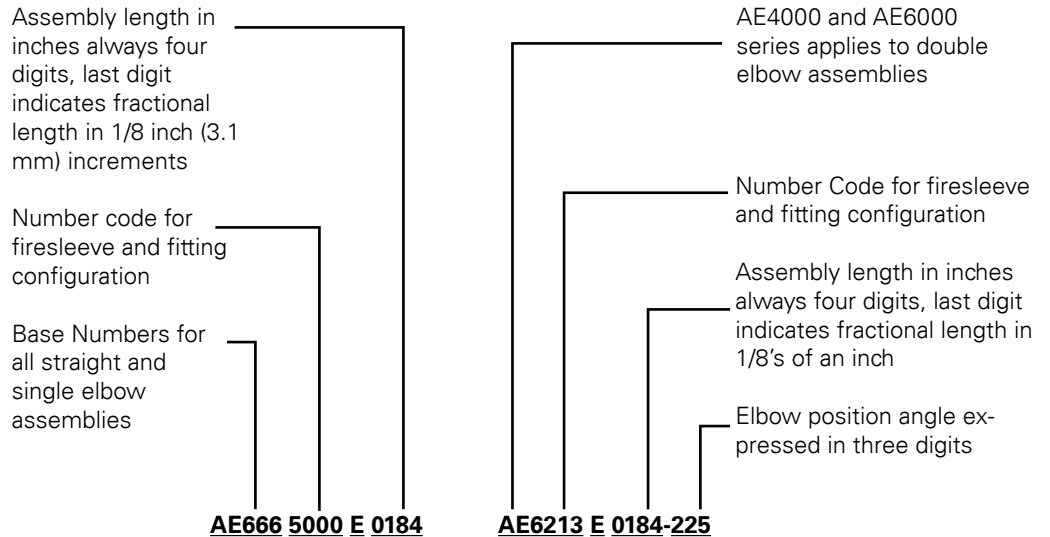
Assembly length in inches always four digits, last digit indicates fractional length in 1/8 inch (3.1 mm) increments

Number code for firesleeve and fitting configuration

Base Numbers for all straight and single elbow assemblies

AE666 5000 E 0184

AE4000 and AE6000 series applies to double elbow assemblies

Number Code for firesleeve and fitting configuration

Assembly length in inches always four digits, last digit indicates fractional length in 1/8's of an inch

Elbow position angle expressed in three digits

AE6213 E 0184-225